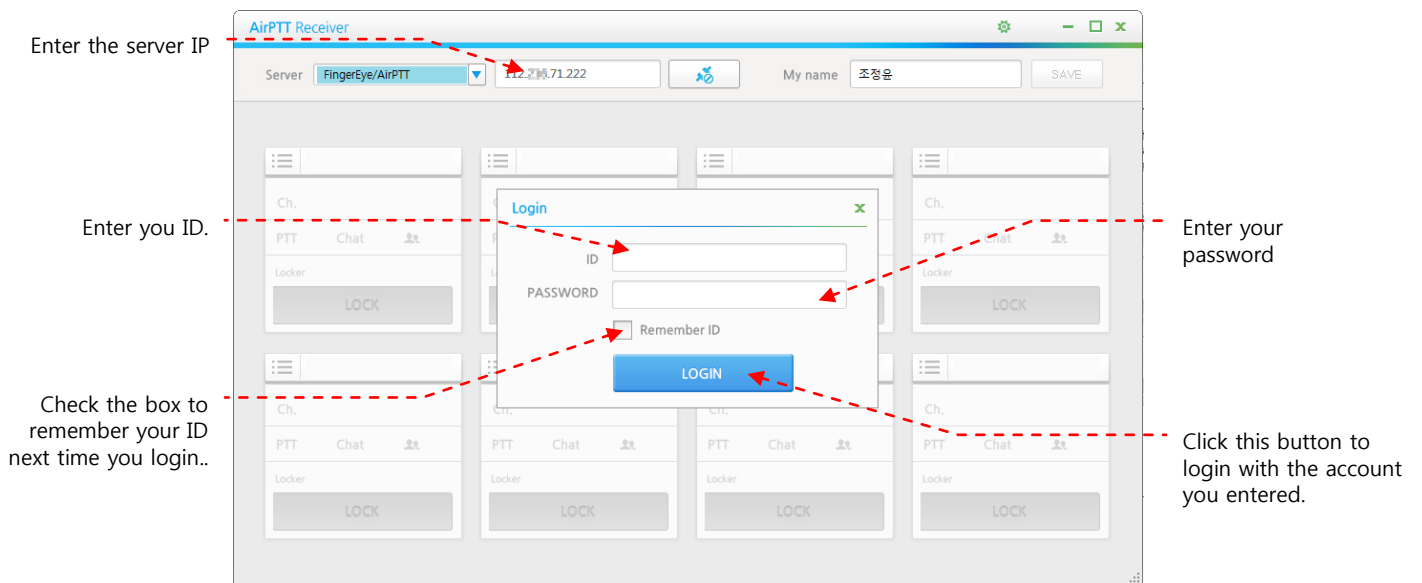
Enter the server IP

AirPTT Receiver

Server FingerEye/AirPTT 112.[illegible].71.222 My name 조정윤 SAVE

Ch.
PTT Chat
Locker
LOCK

Ch.
PTT Chat
Locker
LOCK

Ch.
PTT Chat
Locker
LOCK

Ch.
PTT Chat
Locker
LOCK

Login
ID
PASSWORD
Remember ID
LOGIN

Ch.
PTT Chat
Locker
LOCK

Ch.
PTT Chat
Locker
LOCK

Ch.
PTT Chat
Locker
LOCK

Ch.
PTT Chat
Locker
LOCK

Enter you ID.

Enter your password

Check the box to remember your ID next time you login..

Click this button to login with the account you entered.